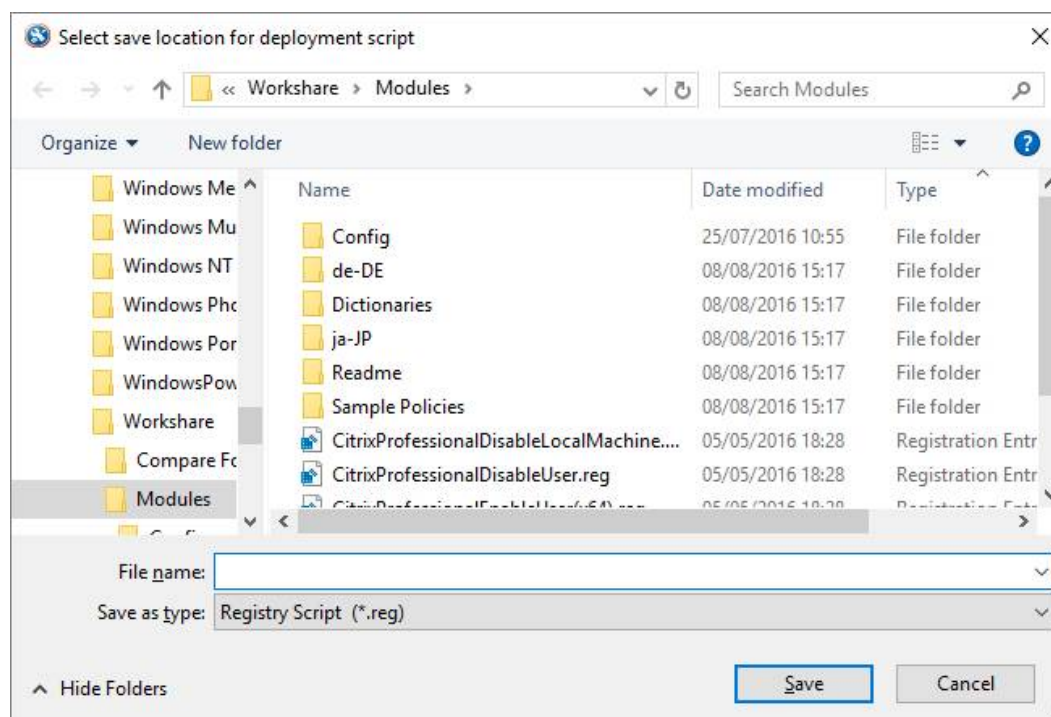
Select save location for deployment script

« Workshare › Modules ›

Search Modules

Organize ▾ New folder

Windows Me
Windows Mu
Windows NT
Windows Phc
Windows Por
WindowsPow
Workshare
Compare Fc
Modules
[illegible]

| Name | Date modified | Type |
|---|---|---|
| Config | 25/07/2016 10:55 | File folder |
| de-DE | 08/08/2016 15:17 | File folder |
| Dictionaries | 08/08/2016 15:17 | File folder |
| ja-JP | 08/08/2016 15:17 | File folder |
| Readme | 08/08/2016 15:17 | File folder |
| Sample Policies | 08/08/2016 15:17 | File folder |
| CitrixProfessionalDisableLocalMachine.... | 05/05/2016 18:28 | Registration Entr |
| CitrixProfessionalDisableUser.reg | 05/05/2016 18:28 | Registration Entr |
| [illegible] | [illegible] | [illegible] |

File name:

Save as type: Registry Script (*.reg)

Hide Folders

Save

Cancel